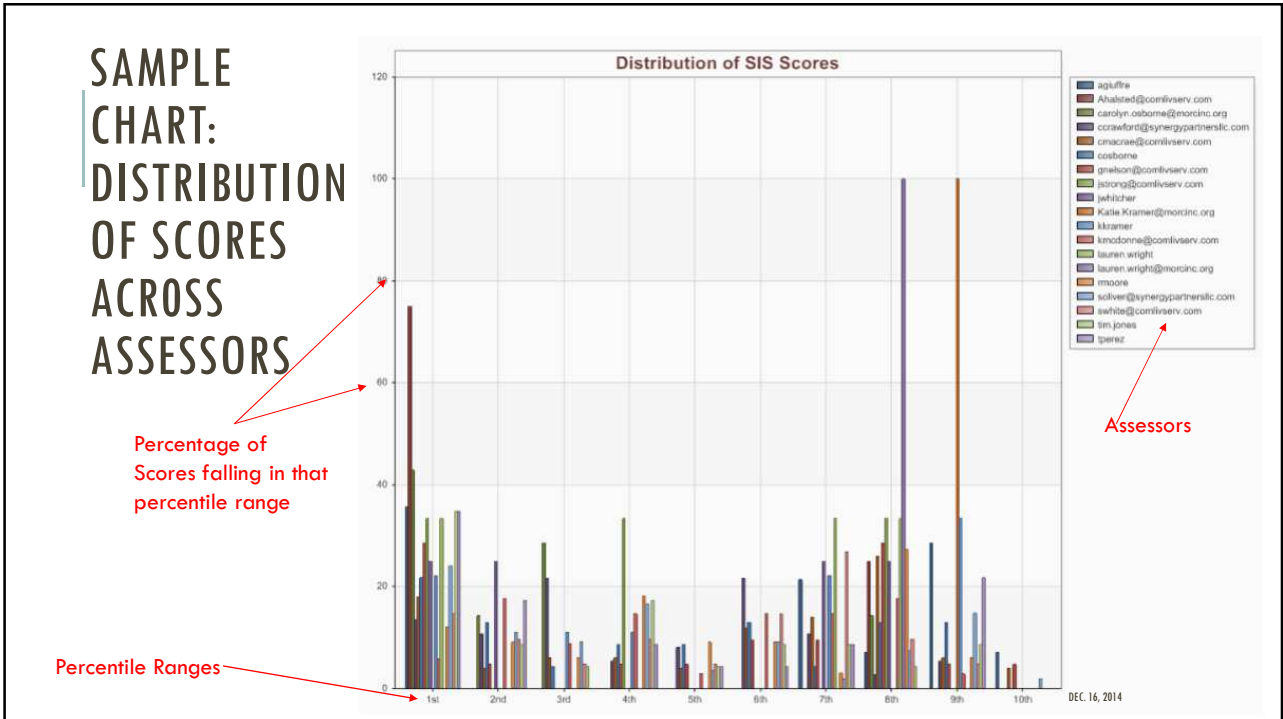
SAMPLE CHART: DISTRIBUTION OF SCORES ACROSS ASSESSORS

Distribution of SIS Scores

120
100
80
60
40
20
0

1st
2nd
3rd
4th
5th
6th
7th
8th
9th
10th

agiuffre
Ahalsted@comlivserv.com
carolyn.osborne@morcinc.org
ccrawford@synergypartnersllc.com
cmacrae@comlivserv.com
cosborne
gnelson@comlivserv.com
jstrong@comlivserv.com
jwhitcher
Katie.Kramer@morcinc.org
kkramer
kmcdonne@comlivserv.com
lauren.wright
lauren.wright@morcinc.org
rmoore
soliver@synergypartnersllc.com
swhite@comlivserv.com
tim.jones
tperez

Percentage of Scores falling in that percentile range

Assessors

Percentile Ranges

DEC. 16, 2014